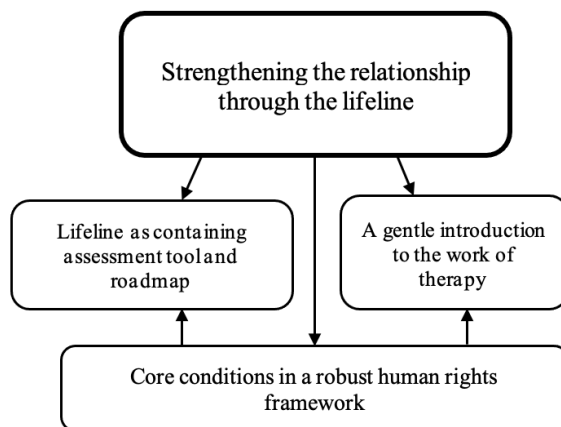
Strengthening the relationship through the lifeline

Lifeline as containing assessment tool and roadmap

A gentle introduction to the work of therapy

Core conditions in a robust human rights framework